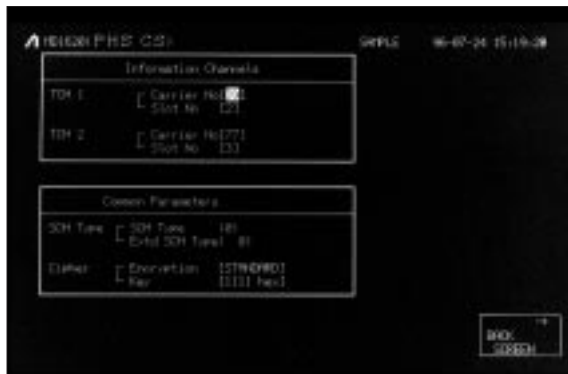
MD1620 PHS CS

SAMPLE

96-07-24 15:19:28

Information Channels

TCH 1 Carrier No [01]

Slot No [2]

TCH 2 Carrier No [77]

Slot No [3]

Common Parameters

SCH Tune SCH Tune [0]

Extd SCH Tune [0]

Cipher Encryption [STANDARD]

Key [111 hex]

BACK SCREEN